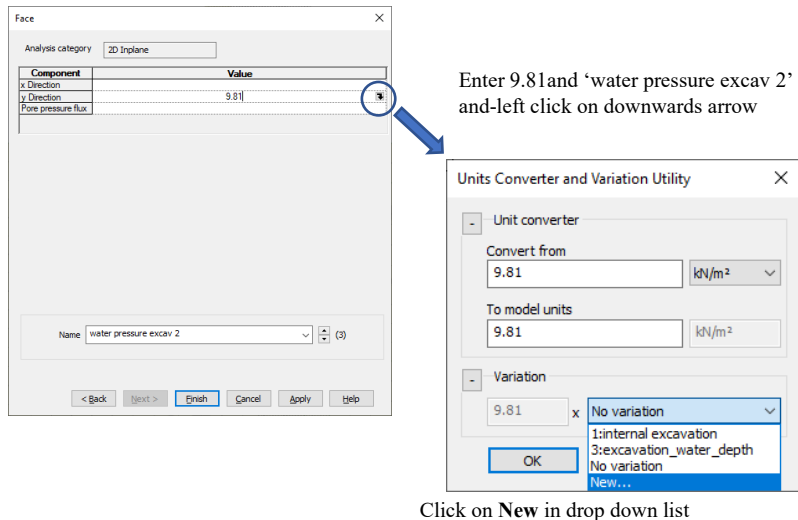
Face

Analysis category 2D Inplane

| Component | Value |
|---|---|
| x Direction | |
| y Direction | 9.81 |
| Pore pressure flux | |

Name water pressure excav 2 (3)

< Back Next > Finish Cancel Apply Help

Enter 9.81and ‘water pressure excav 2’ and-left click on downwards arrow

Units Converter and Variation Utility

- Unit converter

Convert from

9.81 kN/m²

To model units

9.81 kN/m²

- Variation

9.81 x No variation

1:internal excavation
3:excavation_water_depth
No variation
New...

OK

Click on **New** in drop down list